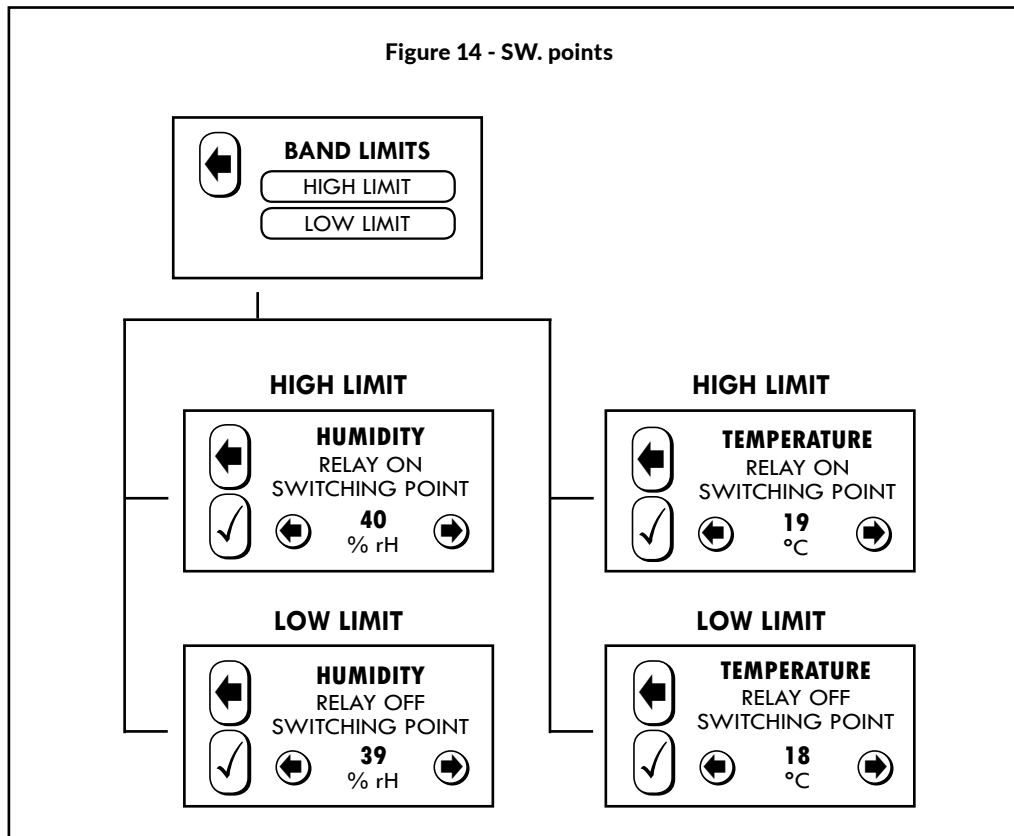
Figure 14 - SW. points

BAND LIMITS
HIGH LIMIT
LOW LIMIT

HIGH LIMIT

HUMIDITY
RELAY ON
SWITCHING POINT
40
% rH

HIGH LIMIT

TEMPERATURE
RELAY ON
SWITCHING POINT
19
°C

LOW LIMIT

HUMIDITY
RELAY OFF
SWITCHING POINT
39
% rH

LOW LIMIT

TEMPERATURE
RELAY OFF
SWITCHING POINT
18
°C